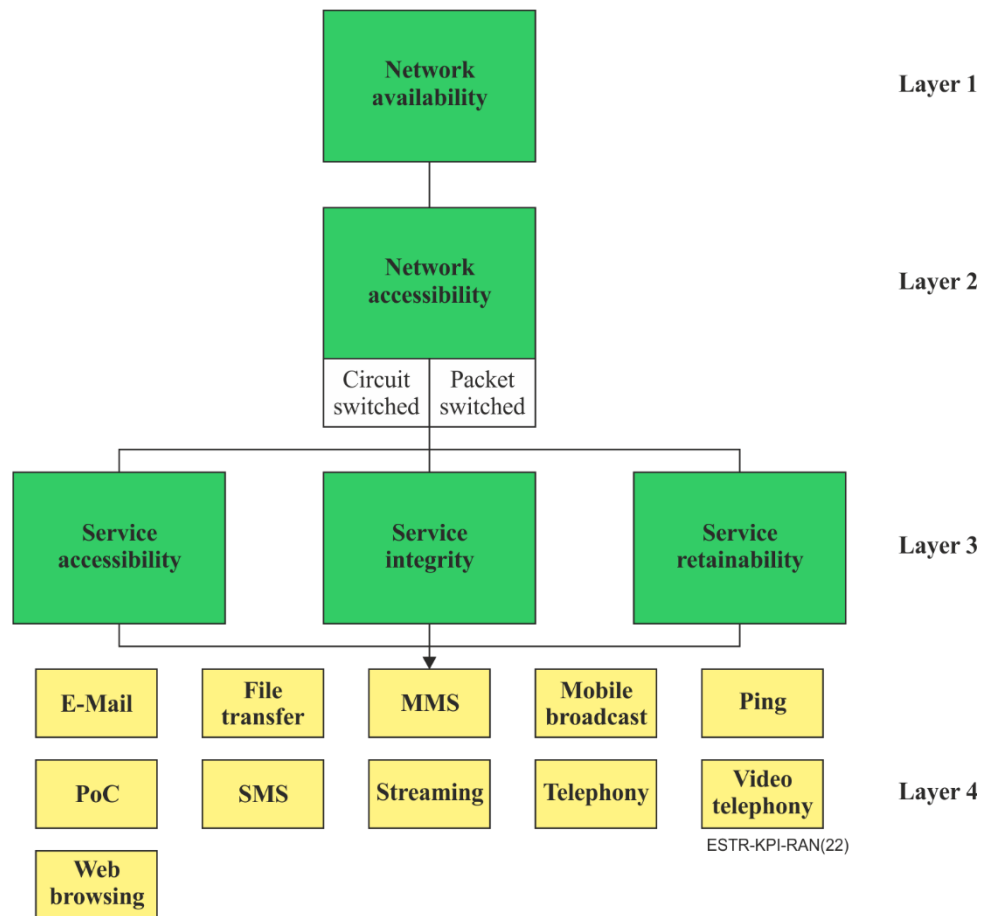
Network availability

Layer 1

Network accessibility

Layer 2

Circuit switched

Packet switched

Service accessibility

Service integrity

Service retainability

Layer 3

E-Mail

File transfer

MMS

Mobile broadcast

Ping

PoC

SMS

Streaming

Telephony

Video telephony

Layer 4

Web browsing

ESTR-KPI-RAN(22)